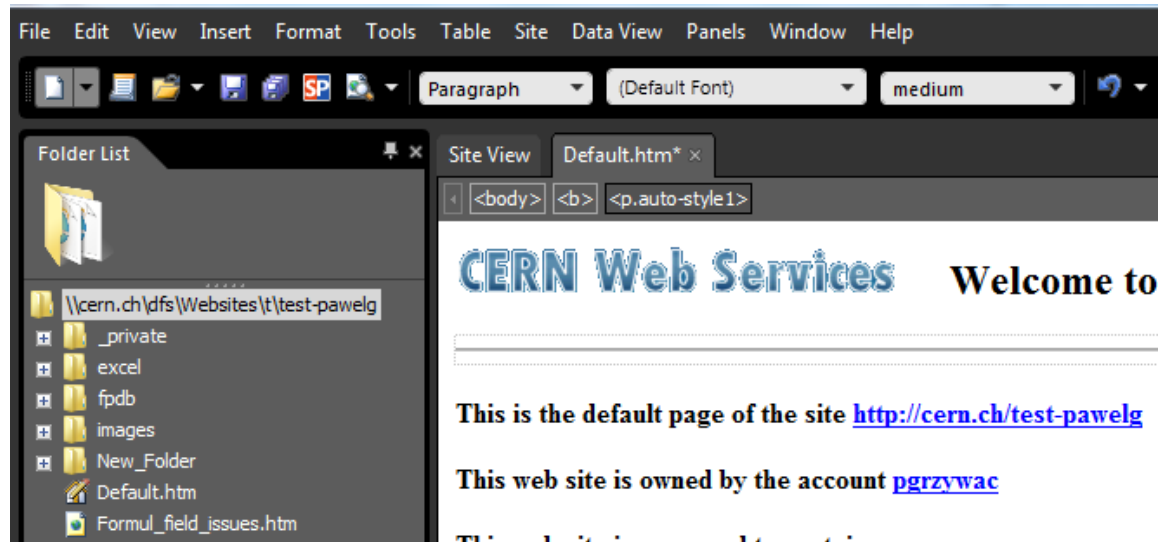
File Edit View Insert Format Tools Table Site Data View Panels Window Help

Paragraph (Default Font) medium

Folder List

\\cern.ch\dfs\Websites\t\test-pawelg
_private
excel
fpdb
images
New_Folder
Default.htm
Formul_field_issues.htm

Site View Default.htm* ×

<body> <b> <p.auto-style1>

CERN Web Services Welcome to

This is the default page of the site http://cern.ch/test-pawelg

This web site is owned by the account pgrzywac

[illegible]